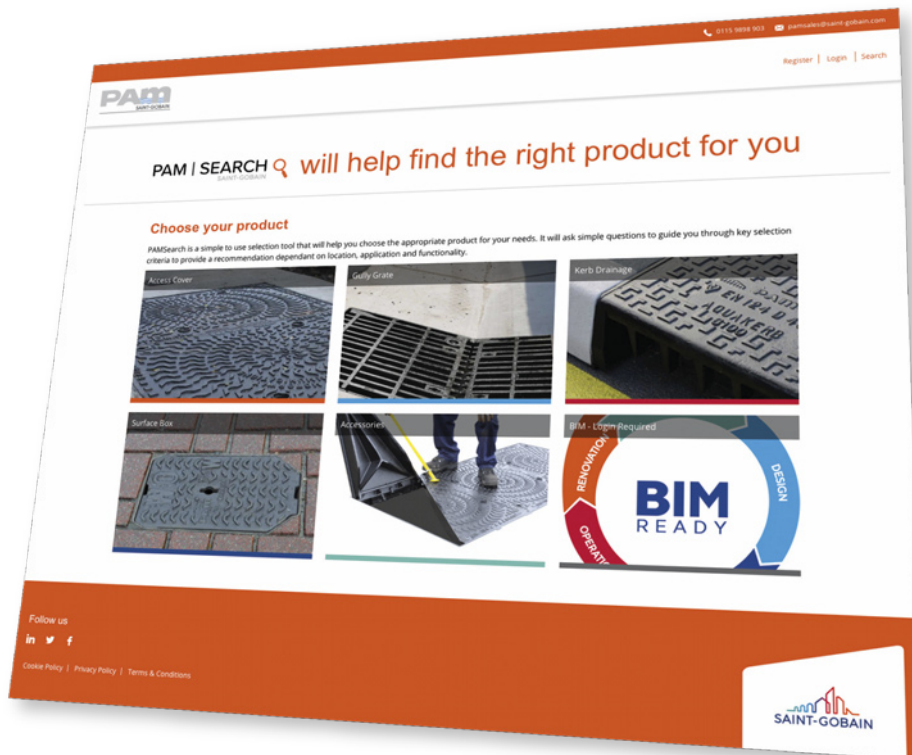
0115 9898 903 pamsales@saint-gobain.com

Register | Login | Search

PAM SAINT-GOBAIN

PAM | SEARCH SAINT-GOBAIN will help find the right product for you

Choose your product

PAMSearch is a simple to use selection tool that will help you choose the appropriate product for your needs. It will ask simple questions to guide you through key selection criteria to provide a recommendation dependant on location, application and functionality.

Access Cover

Gully Grate

Kerb Drainage

EN 1433 D400 AQUAKERB

Surface Box

Accessories

BIM - Login Required

RENOVATION DESIGN OPERATION

BIM READY

Follow us

Cookie Policy | Privacy Policy | Terms & Conditions

SAINT-GOBAIN